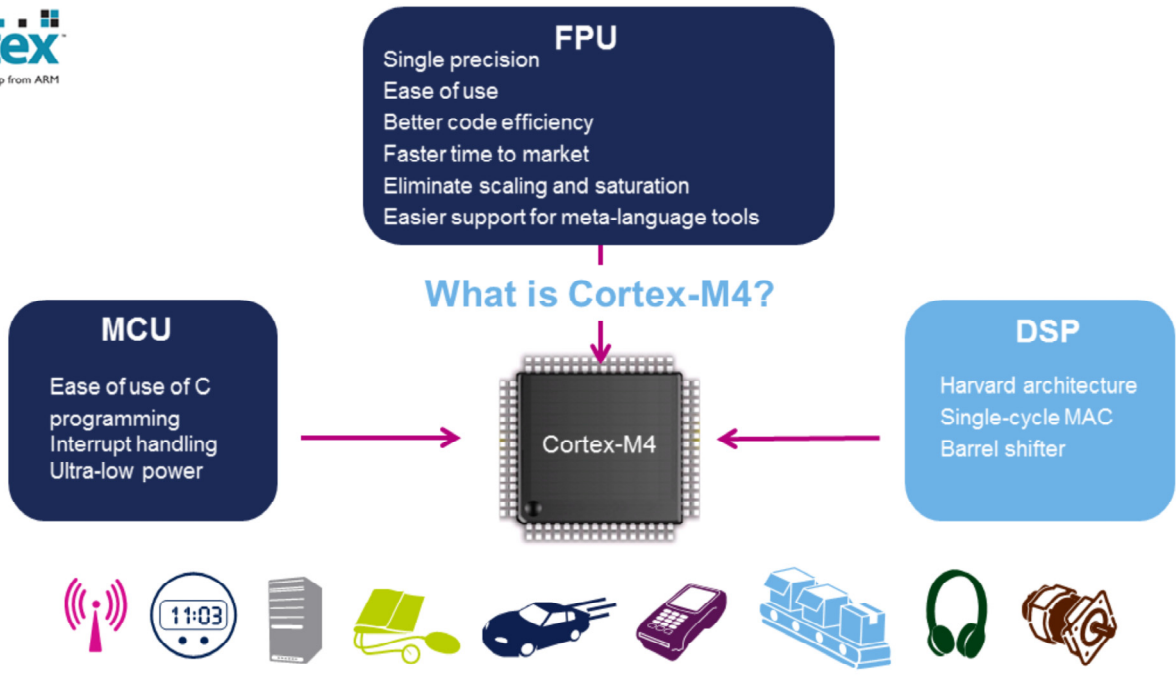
tex™
p from ARM

FPU
Single precision
Ease of use
Better code efficiency
Faster time to market
Eliminate scaling and saturation
Easier support for meta-language tools

What is Cortex-M4?

MCU
Ease of use of C programming
Interrupt handling
Ultra-low power

Cortex-M4

DSP
Harvard architecture
Single-cycle MAC
Barrel shifter

11:03